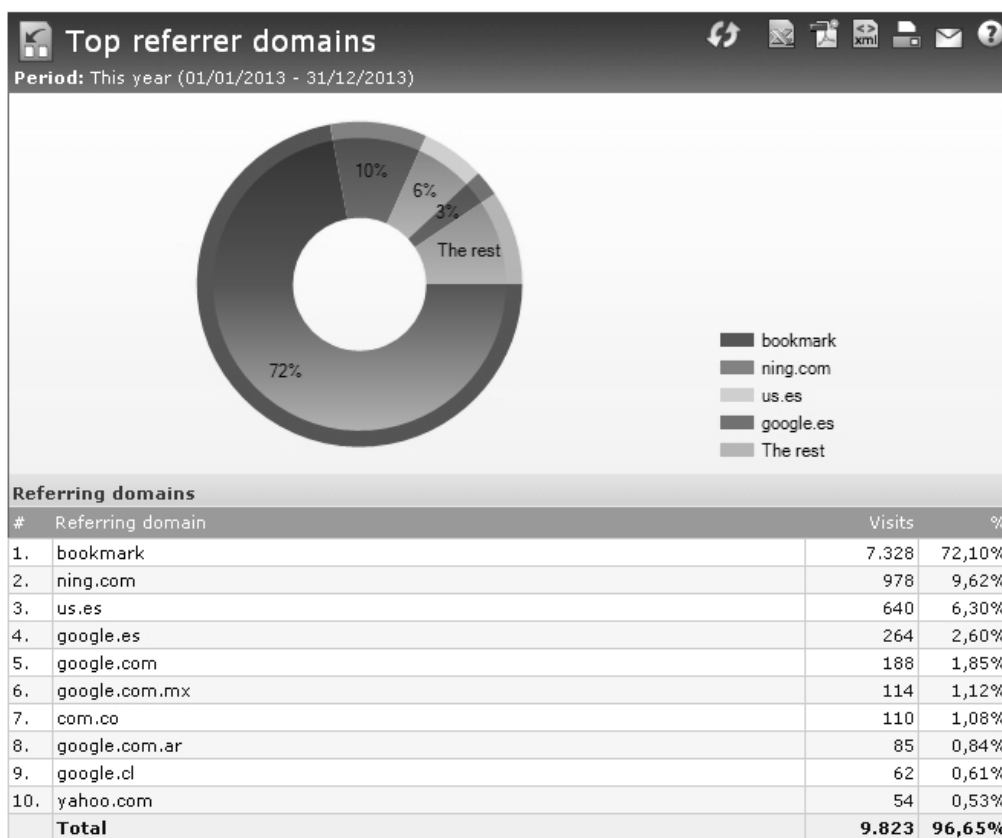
Top referrer domains
Period: This year (01/01/2013 - 31/12/2013)

10%
6%
3%
The rest
72%

bookmark
ning.com
us.es
google.es
The rest

Referring domains

| # | Referring domain | Visits | % |
|---|---|---|---|
| 1. | bookmark | 7.328 | 72,10% |
| 2. | ning.com | 978 | 9,62% |
| 3. | us.es | 640 | 6,30% |
| 4. | google.es | 264 | 2,60% |
| 5. | google.com | 188 | 1,85% |
| 6. | google.com.mx | 114 | 1,12% |
| 7. | com.co | 110 | 1,08% |
| 8. | google.com.ar | 85 | 0,84% |
| 9. | google.cl | 62 | 0,61% |
| 10. | yahoo.com | 54 | 0,53% |
| | Total | 9.823 | 96,65% |